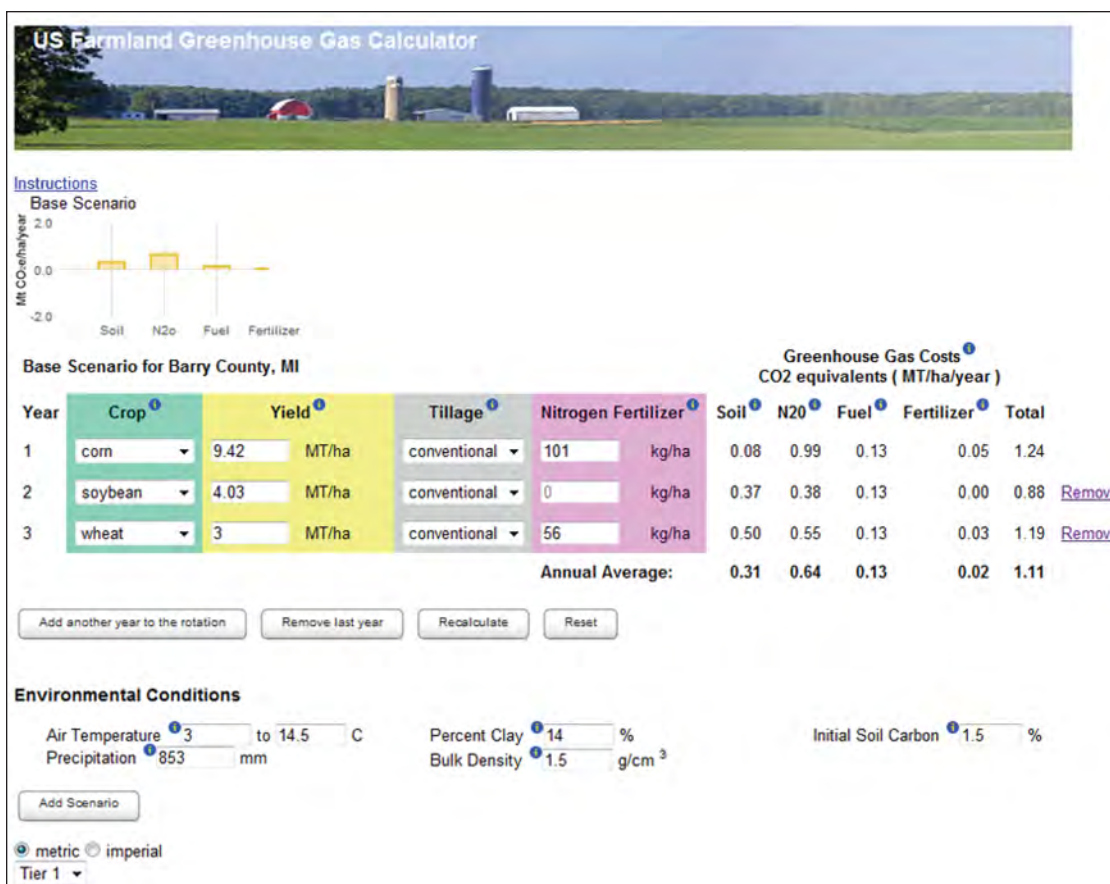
US Farmland Greenhouse Gas Calculator

Instructions

Base Scenario

Mt CO₂e/ha/year

2.0

0.0

-2.0

Soil N2o Fuel Fertilizer

Base Scenario for Barry County, MI

Greenhouse Gas Costs
CO2 equivalents ( MT/ha/year )

| Year | Crop | Yield | | Tillage | Nitrogen Fertilizer | | Soil | N20 | Fuel | Fertilizer | Total | |
|---|---|---|---|---|---|---|---|---|---|---|---|---|
| 1 | corn | 9.42 | MT/ha | conventional | 101 | kg/ha | 0.08 | 0.99 | 0.13 | 0.05 | 1.24 | |
| 2 | soybean | 4.03 | MT/ha | conventional | 0 | kg/ha | 0.37 | 0.38 | 0.13 | 0.00 | 0.88 | Remov |
| 3 | wheat | 3 | MT/ha | conventional | 56 | kg/ha | 0.50 | 0.55 | 0.13 | 0.03 | 1.19 | Remov |
| | | | | | Annual Average: | | 0.31 | 0.64 | 0.13 | 0.02 | 1.11 | |

Add another year to the rotation | Remove last year | Recalculate | Reset

Environmental Conditions

Air Temperature 3 to 14.5 C
Precipitation 853 mm

Percent Clay 14 %
Bulk Density 1.5 g/cm 3

Initial Soil Carbon 1.5 %

Add Scenario

metric imperial

Tier 1